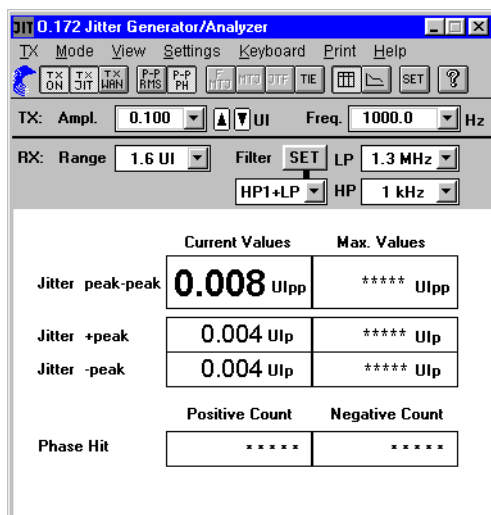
JIT O.172 Jitter Generator/Analyzer

TX Mode View Settings Keyboard Print Help

TX ON TX JIT TX WAN P-P RMS P-P PH F MTJ MTJ JTF TIE SET ?

TX: Ampl. 0.100 UI Freq. 1000.0 Hz

RX: Range 1.6 UI Filter SET LP 1.3 MHz

HP1+LP HP 1 kHz

| | Current Values | Max. Values |
|---|---|---|
| Jitter peak-peak | 0.008 UIpp | ***** UIpp |
| Jitter +peak | 0.004 UIp | ***** UIp |
| Jitter -peak | 0.004 UIp | ***** UIp |

| | Positive Count | Negative Count |
|---|---|---|
| Phase Hit | ***** | ***** |